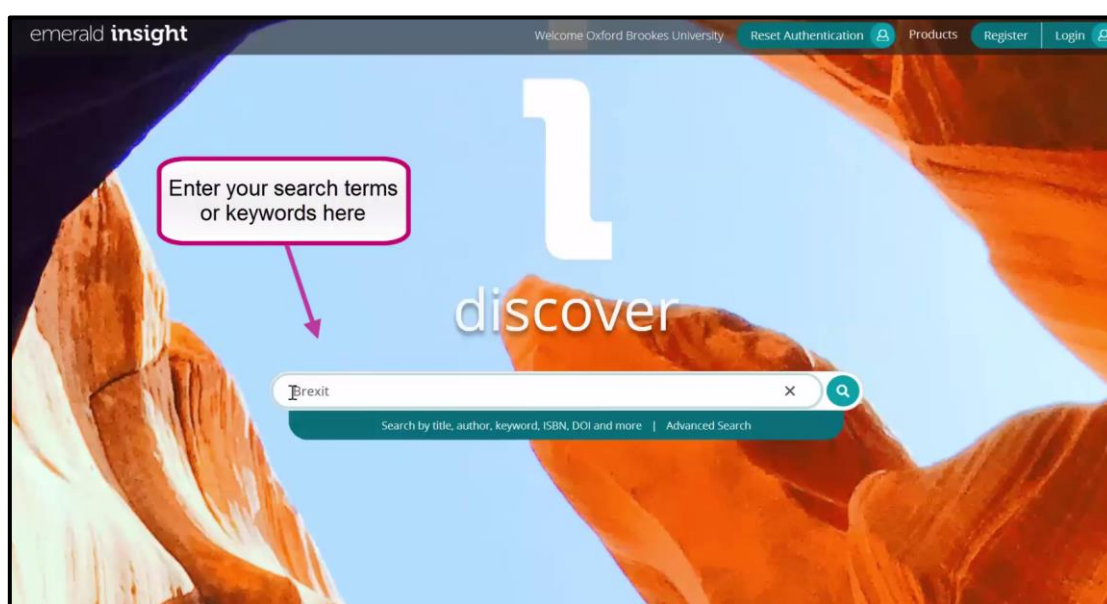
emerald insight

Welcome Oxford Brookes University

Reset Authentication

Products

Register

Login

Enter your search terms or keywords here

discover

Brexit

×

Search by title, author, keyword, ISBN, DOI and more | Advanced Search